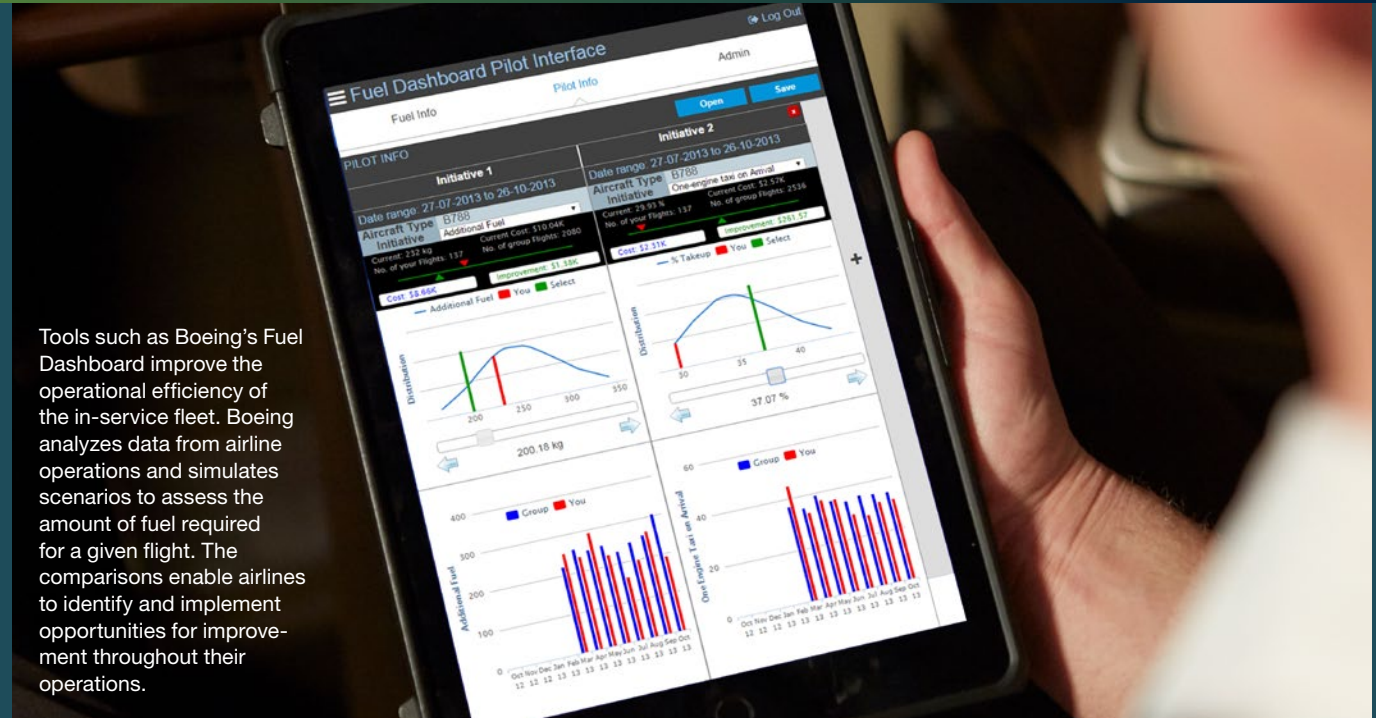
Log Out

Fuel Dashboard Pilot Interface

Fuel Info

Pilot Info

Admin

Open

Save

PILOT INFO

Initiative 1

Date range: 27-07-2013 to 26-10-2013

Aircraft Type B788

Initiative Additional Fuel

Current: 232 kg

No. of your Flights: 137

Current Cost: $10.04K

No. of group Flights: 2080

Cost: $8.66K

Improvement: $1.38K

Additional Fuel You Select

Distribution

200 250 300 350

200.18 kg

Group You

Additional Fuel

400 300 200 100 0

Oct Nov Dec Jan Feb Mar Apr May Jun Jul Aug Sep Oct
12 12 12 13 13 13 13 13 13 13 13 13 13

Initiative 2

Date range: 27-07-2013 to 26-10-2013

Aircraft Type B788

Initiative One-engine taxi on Arrival

Current: 29.93 %

No. of your Flights: 137

Current Cost: $2.57K

No. of group Flights: 2536

Cost: $2.31K

Improvement: $261.57

% Takeup You Select

Distribution

30 35 40

37.07 %

Group You

One Engine Taxi on Arrival

60 40 20 0

Oct Nov Dec Jan Feb Mar Apr May Jun Jul Aug Sep Oct
12 12 12 13 13 13 13 13 13 13 13 13 13

Tools such as Boeing’s Fuel Dashboard improve the operational efficiency of the in-service fleet. Boeing analyzes data from airline operations and simulates scenarios to assess the amount of fuel required for a given flight. The comparisons enable airlines to identify and implement opportunities for improvement throughout their operations.